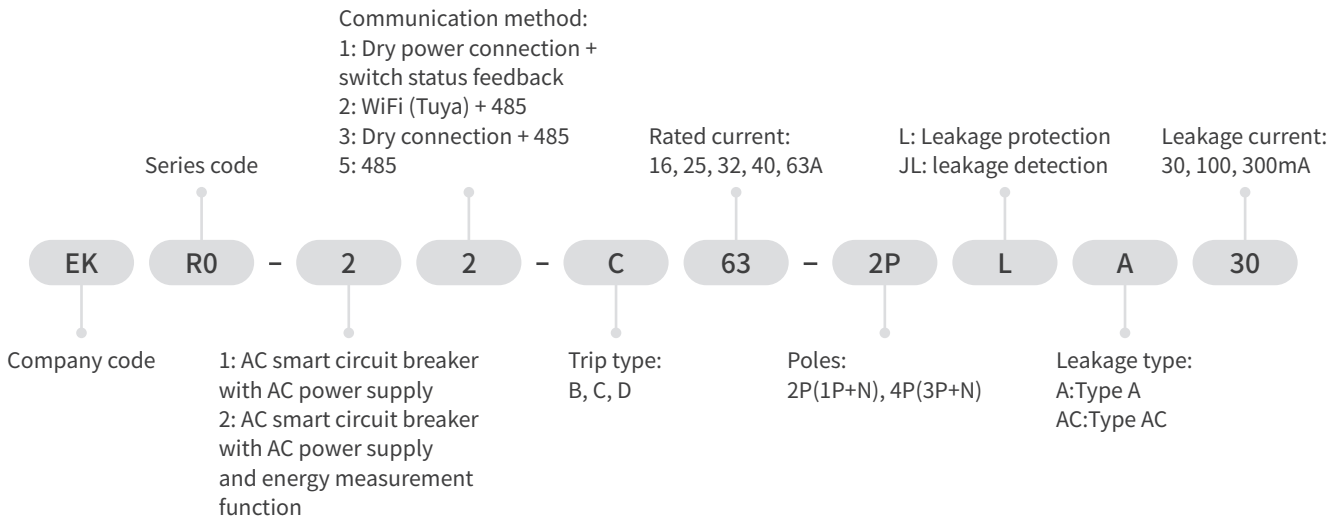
Communication method:
1: Dry power connection + switch status feedback
2: WiFi (Tuya) + 485
3: Dry connection + 485
5: 485

Series code

Rated current:
16, 25, 32, 40, 63A

L: Leakage protection
JL: leakage detection

Leakage current:
30, 100, 300mA

EK R0 – 2 2 – C 63 – 2P L A 30

Company code

1: AC smart circuit breaker with AC power supply
2: AC smart circuit breaker with AC power supply and energy measurement function

Trip type:
B, C, D

Poles:
2P(1P+N), 4P(3P+N)

Leakage type:
A:Type A
AC:Type AC